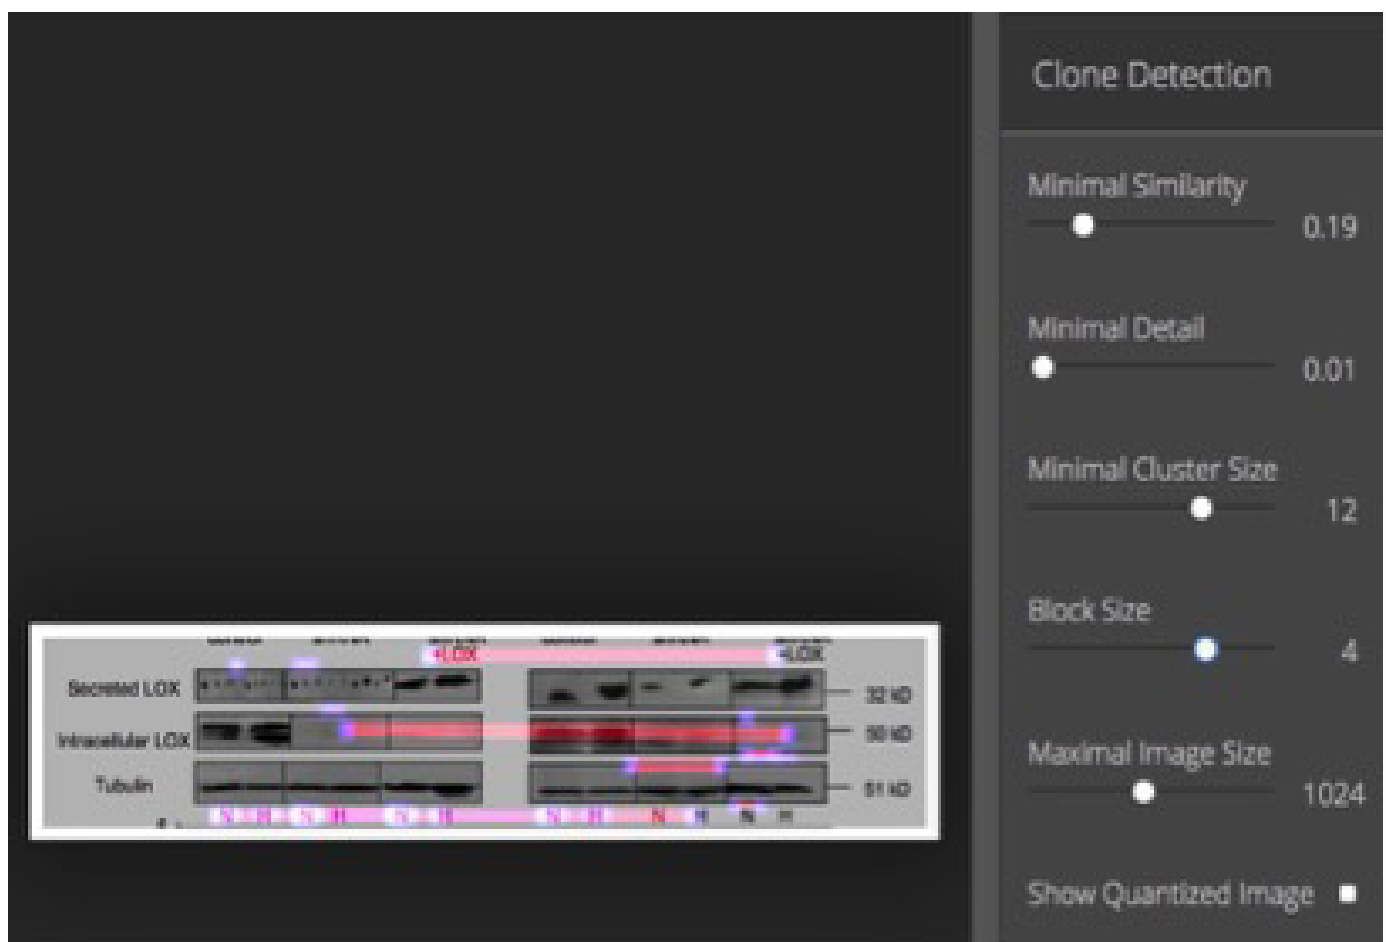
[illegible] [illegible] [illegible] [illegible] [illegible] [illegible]

LOX LOX

Secreted LOX — 32 kD

Intracellular LOX — 50 kD

Tubulin — 51 kD

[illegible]

Clone Detection

Minimal Similarity 0.19

Minimal Detail 0.01

Minimal Cluster Size 12

Block Size 4

Maximal Image Size 1024

Show Quantized Image